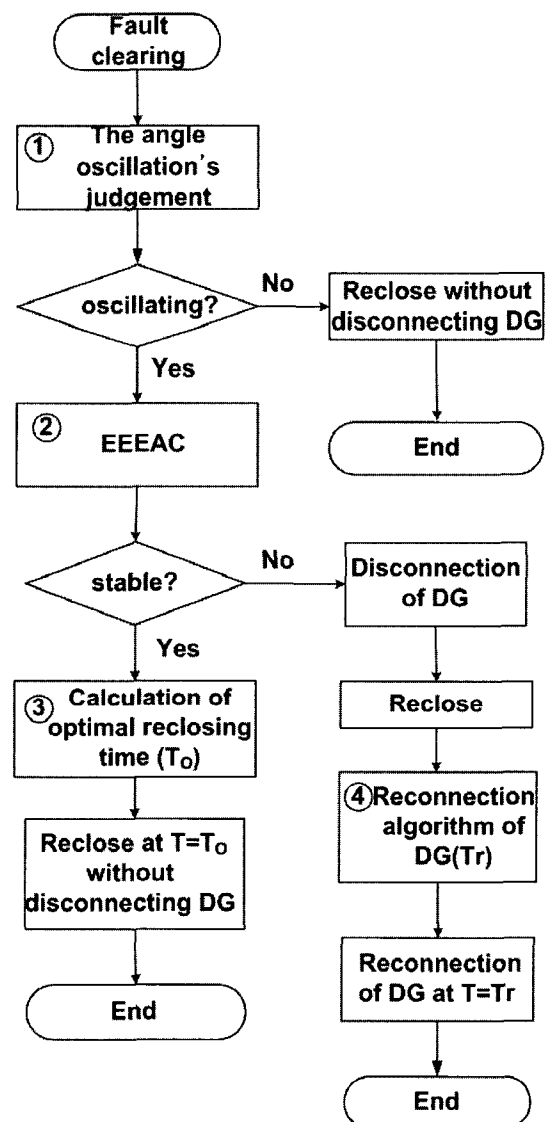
Fault clearing

① The angle oscillation's judgement

oscillating?

No

Reclose without disconnecting DG

Yes

End

② EEEAC

stable?

No

Disconnection of DG

Yes

Reclose

③ Calculation of optimal reclosing time ($T_O$)

④ Reconnection algorithm of DG(Tr)

Reclose at $T=T_O$ without disconnecting DG

Reconnection of DG at T=Tr

End

End